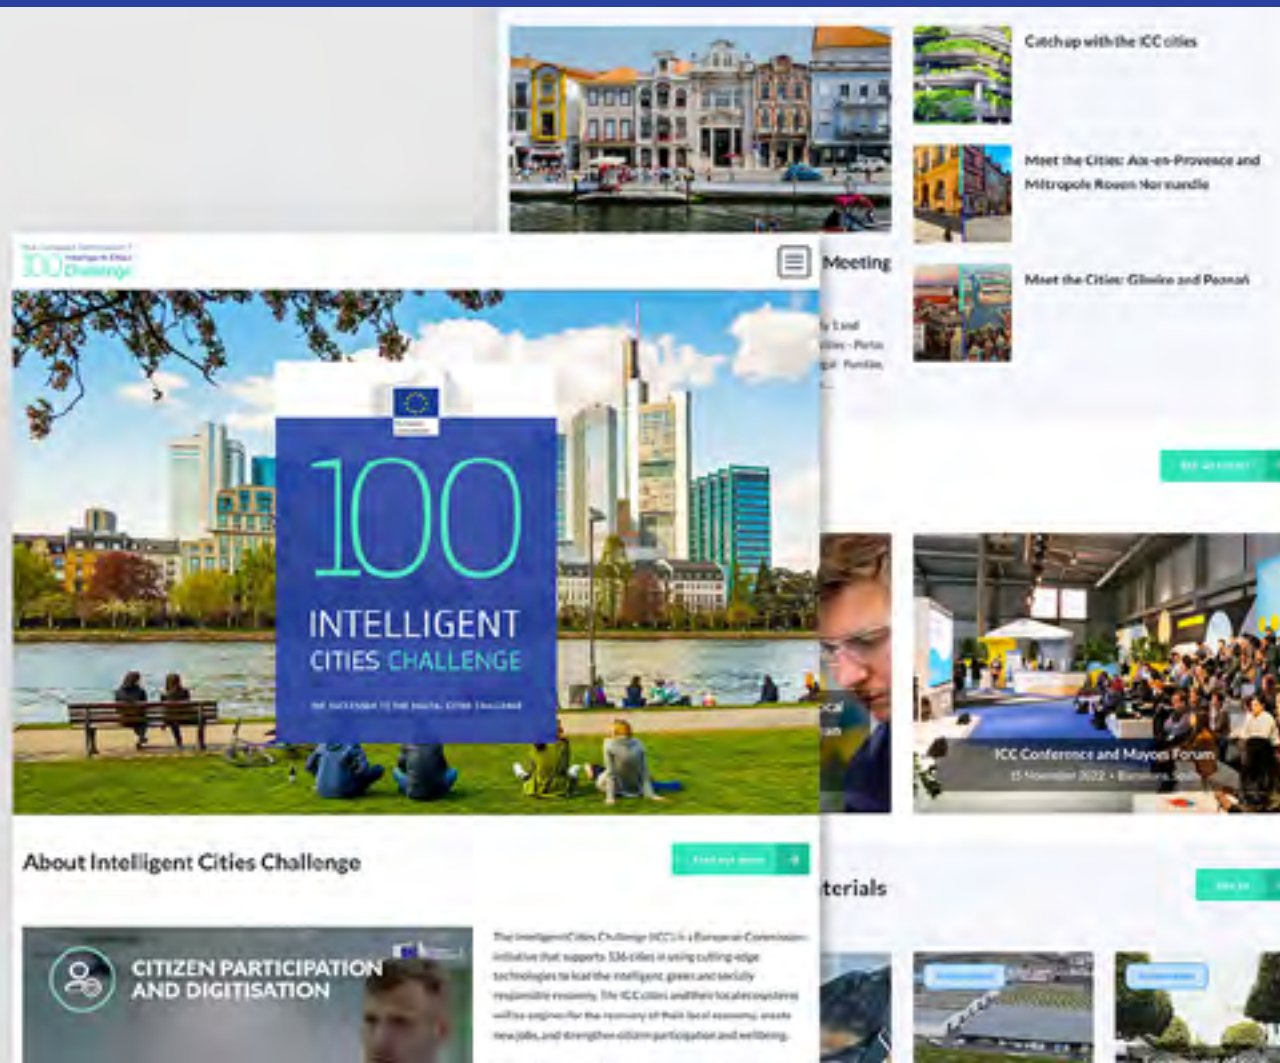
Catch up with the ICC cities

Meet the Cities: Aix-en-Provence and Métropole Rouen Normandie

Meet the Cities: Gliwice and Poznań

Meeting

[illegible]

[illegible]

100 Intelligent Cities Challenge

100

INTELLIGENT CITIES CHALLENGE

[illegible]

ICC Conference and Mayors Forum

15 November 2022 • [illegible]

About Intelligent Cities Challenge

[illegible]

terials

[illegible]

CITIZEN PARTICIPATION AND DIGITISATION

The Intelligent Cities Challenge (ICC) is a European Commission initiative that supports 136 cities in using cutting-edge technologies to lead the intelligent, green and socially responsible recovery. The ICC cities and their local ecosystems will be engines for the recovery of their local economy, create new jobs, and strengthen citizen participation and wellbeing.